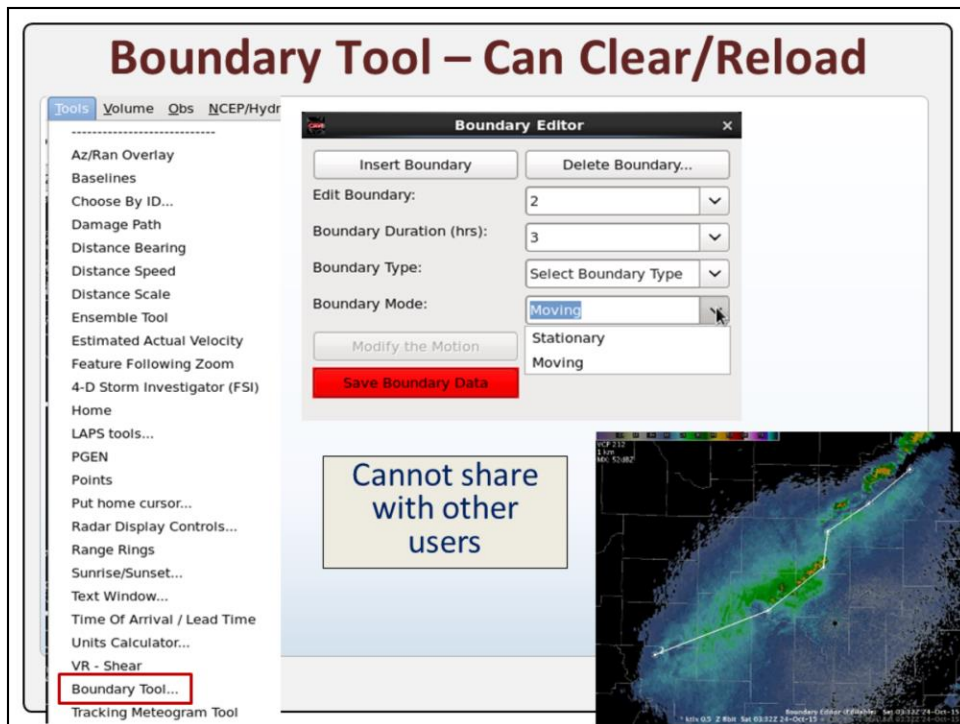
Boundary Tool – Can Clear/Reload

Tools Volume Obs NCEP/Hydr

----------------------------
Az/Ran Overlay
Baselines
Choose By ID...
Damage Path
Distance Bearing
Distance Speed
Distance Scale
Ensemble Tool
Estimated Actual Velocity
Feature Following Zoom
4-D Storm Investigator (FSI)
Home
LAPS tools...
PGEN
Points
Put home cursor...
Radar Display Controls...
Range Rings
Sunrise/Sunset...
Text Window...
Time Of Arrival / Lead Time
Units Calculator...
VR - Shear
Boundary Tool...
Tracking Meteogram Tool

Boundary Editor

Insert Boundary
Delete Boundary...
Edit Boundary: 2
Boundary Duration (hrs): 3
Boundary Type: Select Boundary Type
Boundary Mode: Moving
Stationary
Moving
Modify the Motion
Save Boundary Data

Cannot share with other users